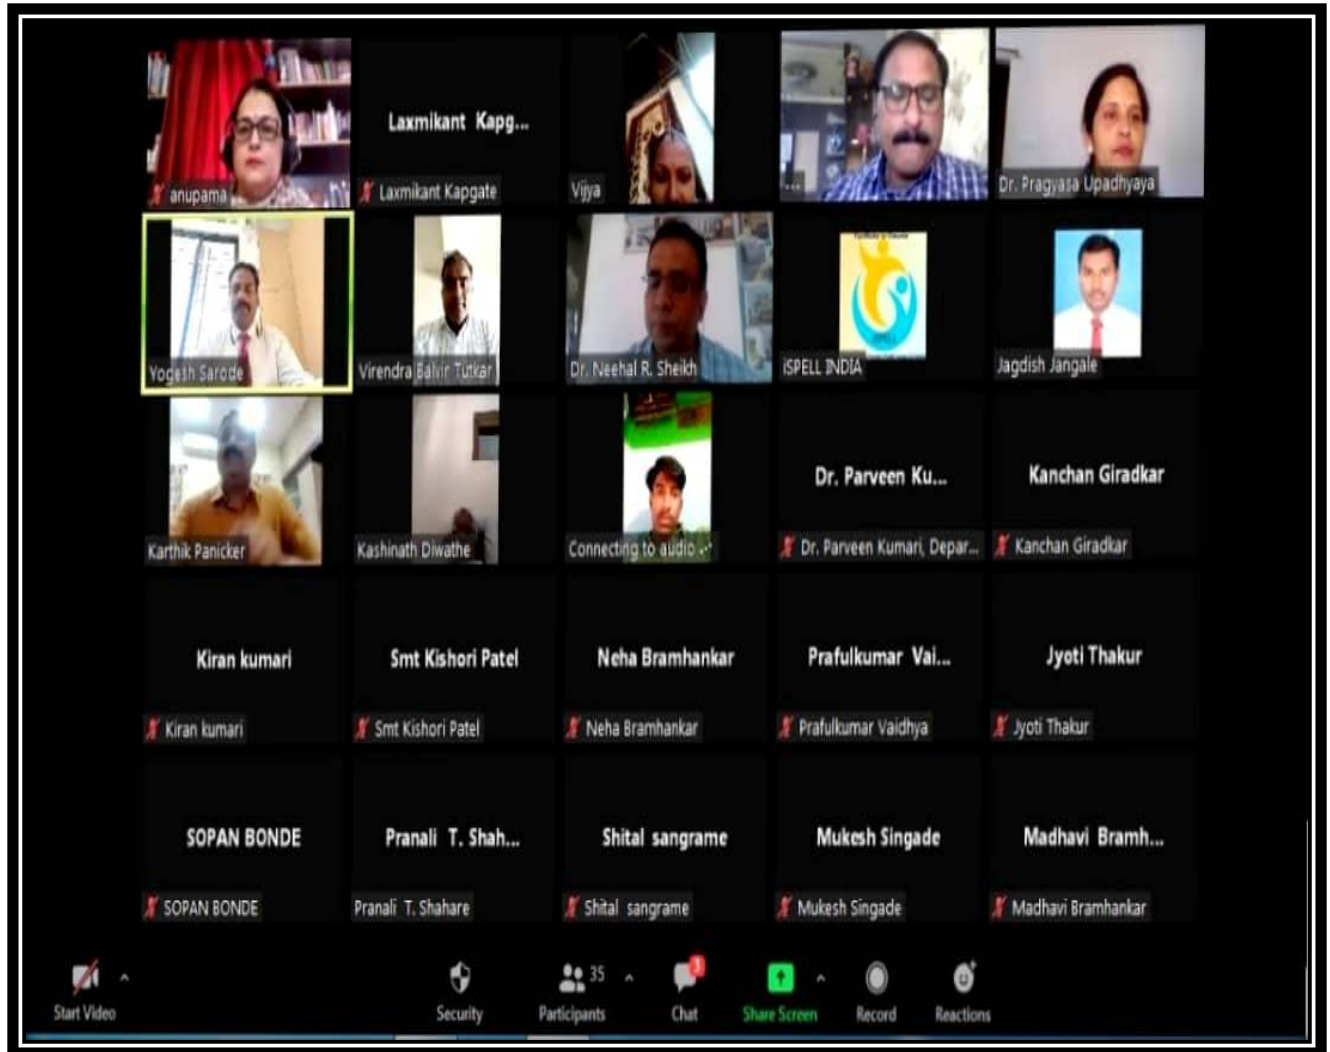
anupama

Laxmikant Kapg...
Laxmikant Kapgate

Vijya

Dr. Pragyasa Upadhyaya

Yogesh Sarode

Virendra Balvir Tutkar

Dr. Neehal R. Sheikh

iSPELL INDIA

Jagdish Jangale

Karthik Panicker

Kashinath Diwathe

Connecting to audio ...

Dr. Parveen Ku...
Dr. Parveen Kumari, Depar...

Kanchan Giradkar
Kanchan Giradkar

Kiran kumari
Kiran kumari

Smt Kishori Patel
Smt Kishori Patel

Neha Bramhankar
Neha Bramhankar

Prafulkumar Vai...
Prafulkumar Vaidhya

Jyoti Thakur
Jyoti Thakur

SOPAN BONDE
SOPAN BONDE

Pranali T. Shah...
Pranali T. Shahare

Shital sangrame
Shital sangrame

Mukesh Singade
Mukesh Singade

Madhavi Bramh...
Madhavi Bramhankar

Start Video

Security

35
Participants

3
Chat

Share Screen

Record

Reactions